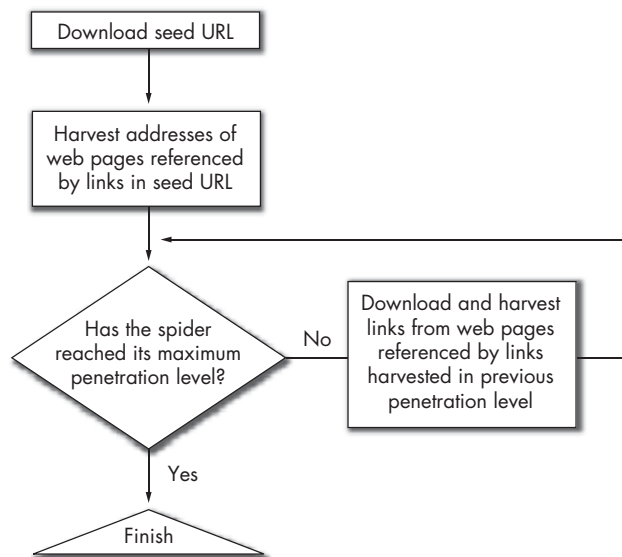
Download seed URL

Harvest addresses of web pages referenced by links in seed URL

Has the spider reached its maximum penetration level?

No

Download and harvest links from web pages referenced by links harvested in previous penetration level

Yes

Finish